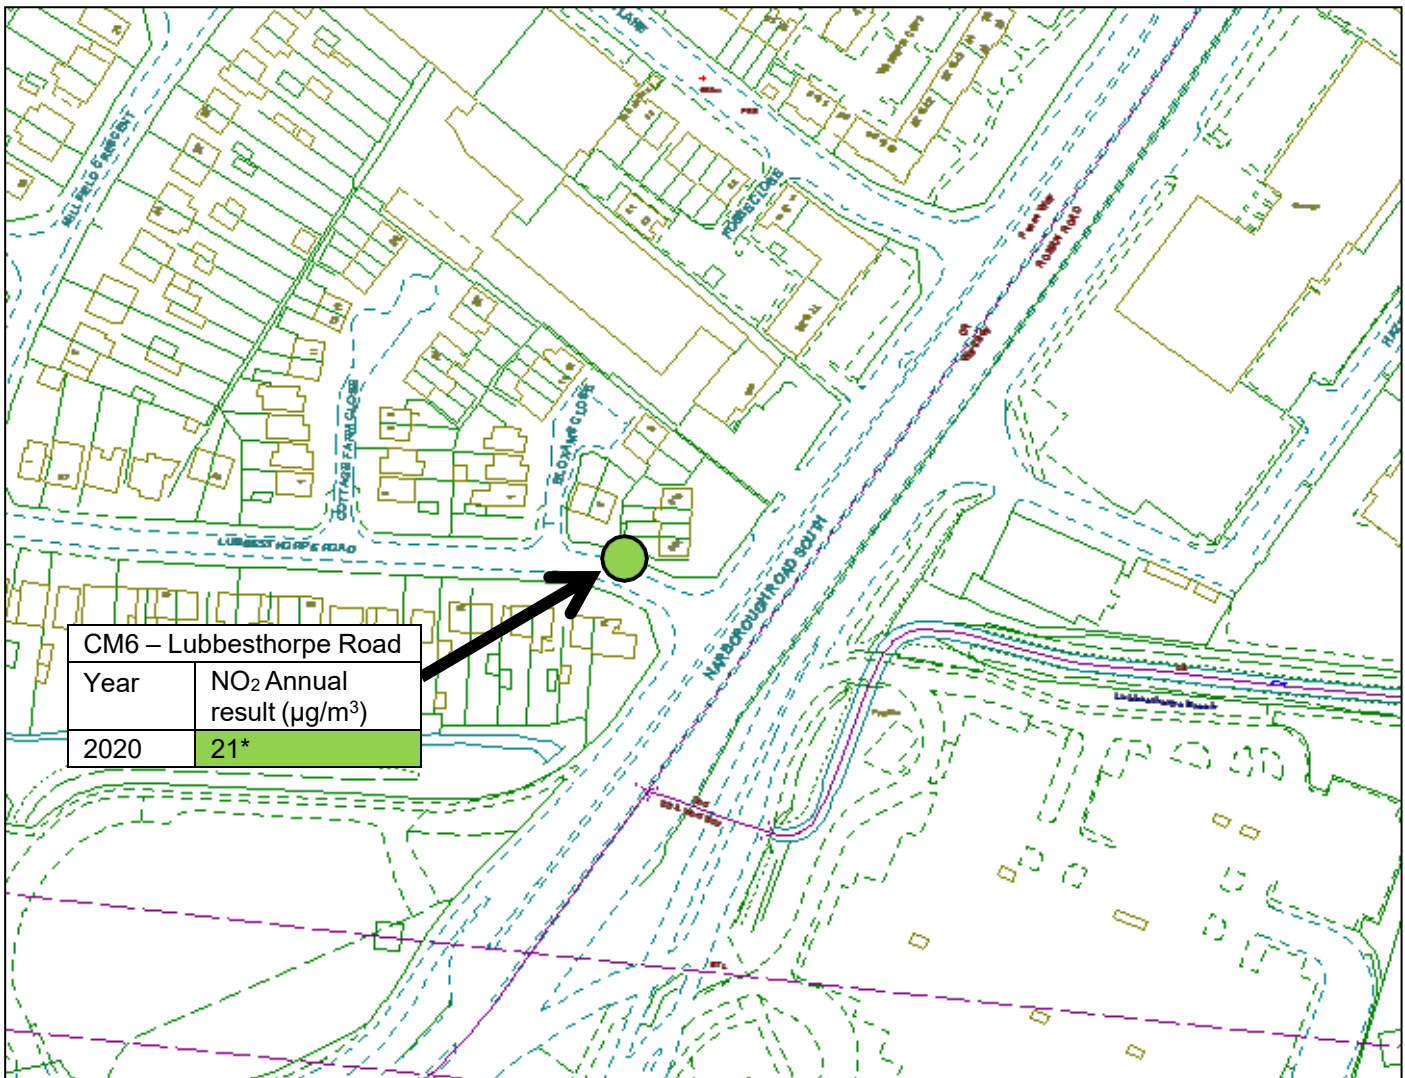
CM6 – Lubbesthorpe Road

| Year | $NO_2$ Annual result (µg/m$^3$) |
|---|---|
| 2020 | 21* |

MILLFIELD CRESCENT
COTTAGE FARM CLOSE
LUBBESTHORPE ROAD
SLOANE CLOSE
NARBOROUGH ROAD SOUTH
FORREST CLOSE
NARBOROUGH ROAD
Lubbesthorpe Brook
LANE
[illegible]